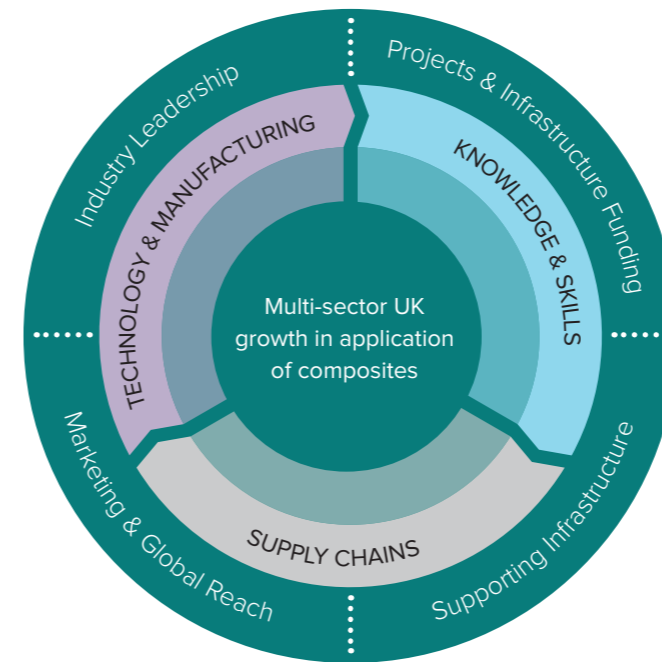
Industry Leadership

Projects & Infrastructure Funding

Marketing & Global Reach

Supporting Infrastructure

TECHNOLOGY & MANUFACTURING

KNOWLEDGE & SKILLS

SUPPLY CHAINS

Multi-sector UK growth in application of composites